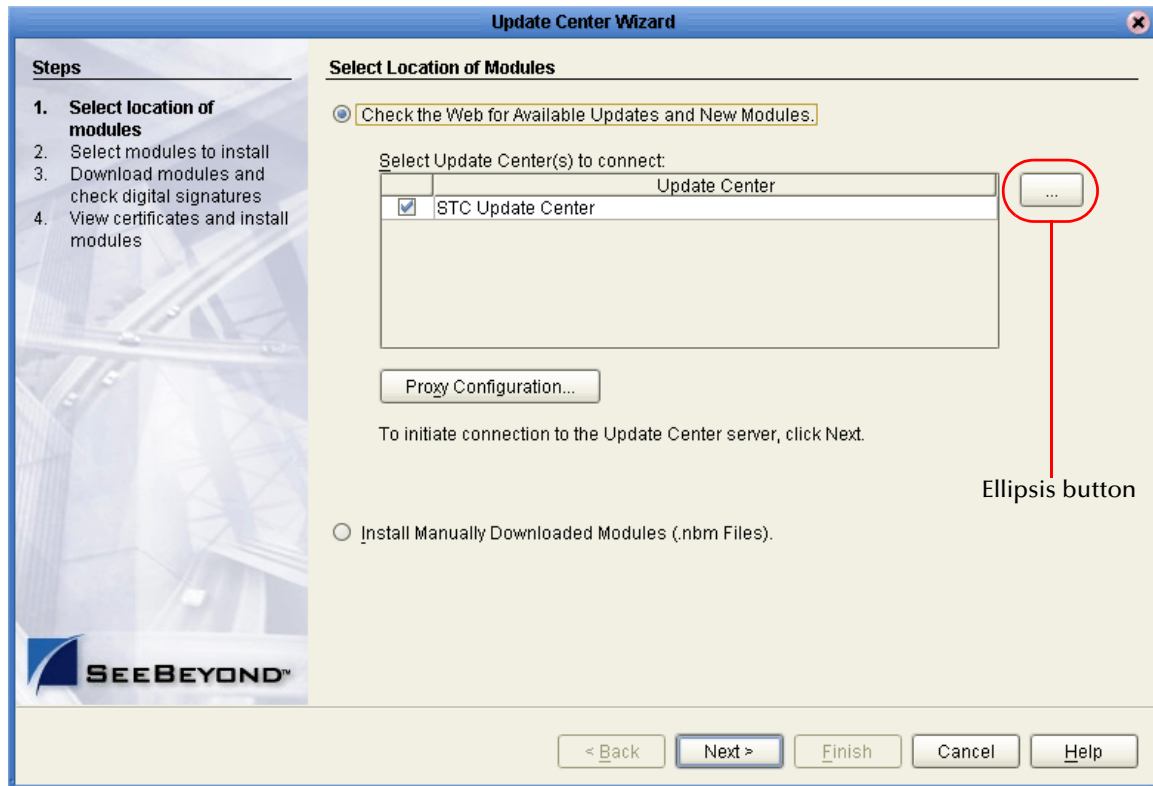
Update Center Wizard

Steps

1. Select location of modules
2. Select modules to install
3. Download modules and check digital signatures
4. View certificates and install modules

SEEBEYOND™

Select Location of Modules

Check the Web for Available Updates and New Modules.

Select Update Center(s) to connect:

| | Update Center |
|---|---|
| ☑ | STC Update Center |

...

Proxy Configuration...

To initiate connection to the Update Center server, click Next.

Ellipsis button

Install Manually Downloaded Modules (.nbm Files).

< Back | Next > | Finish | Cancel | Help